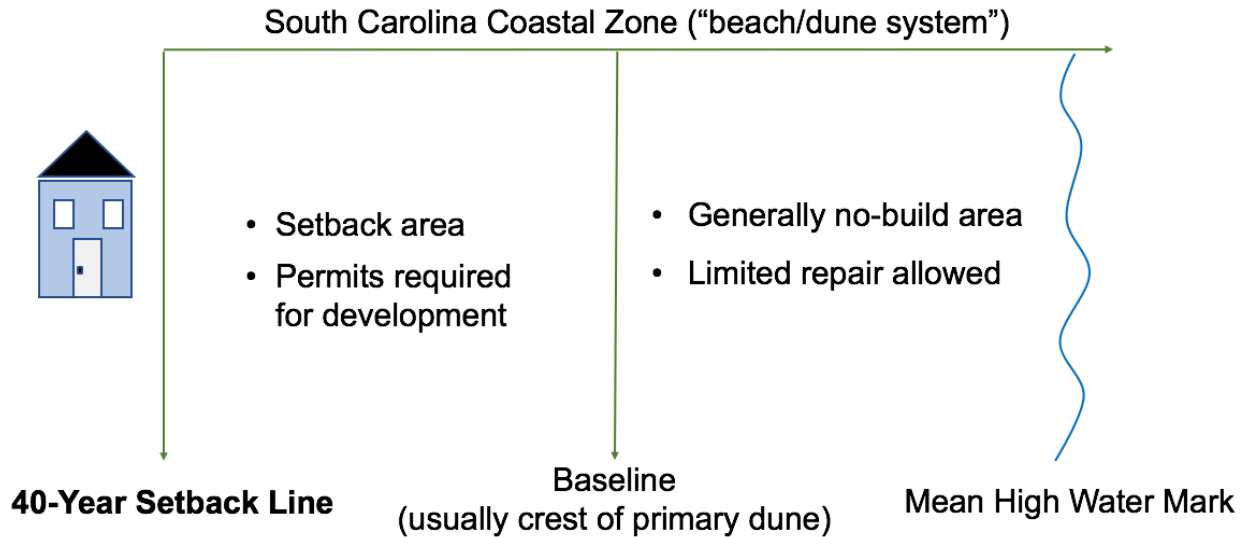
South Carolina Coastal Zone (“beach/dune system”)

• Setback area
• Permits required for development

• Generally no-build area
• Limited repair allowed

40-Year Setback Line

Baseline
(usually crest of primary dune)

Mean High Water Mark